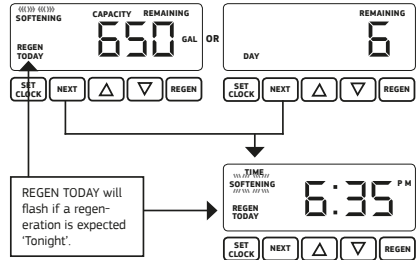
SOFTENING
CAPACITY REMAINING
REGEN TODAY
650 GAL
OR
REMAINING
DAY
6
SET CLOCK
NEXT
△
▽
REGEN
SET CLOCK
NEXT
△
▽
REGEN

REGEN TODAY will flash if a regeneration is expected 'Tonight'.

TIME
SOFTENING
REGEN TODAY
6:35 PM
SET CLOCK
NEXT
△
▽
REGEN